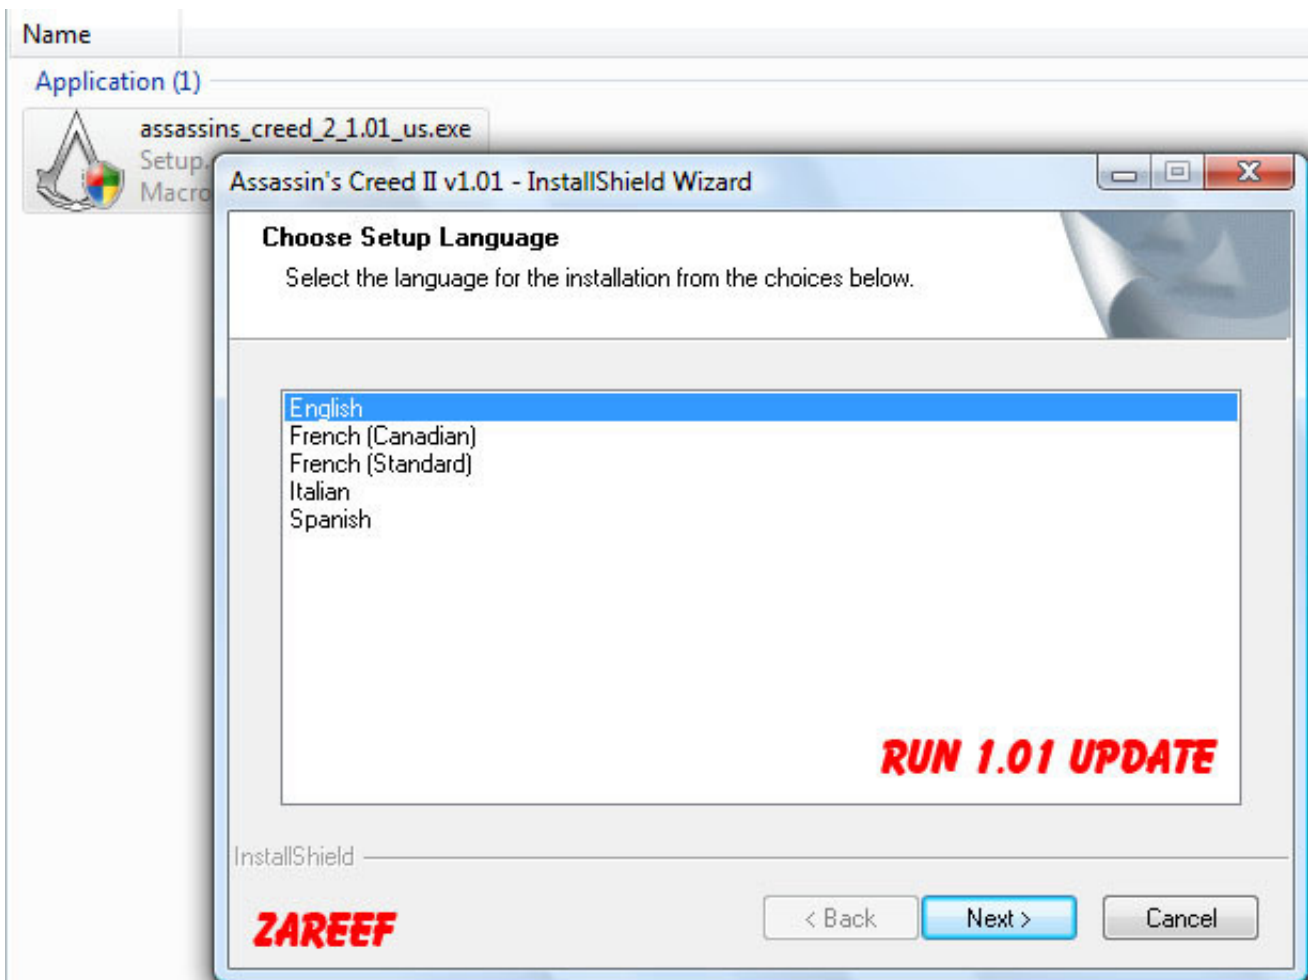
Name

Application (1)

assassins_creed_2_1.01_us.exe
Setup.
Macro

Assassin's Creed II v1.01 - InstallShield Wizard

Choose Setup Language

Select the language for the installation from the choices below.

English
French (Canadian)
French (Standard)
Italian
Spanish

RUN 1.01 UPDATE

InstallShield

ZAREEF

< Back

Next >

Cancel